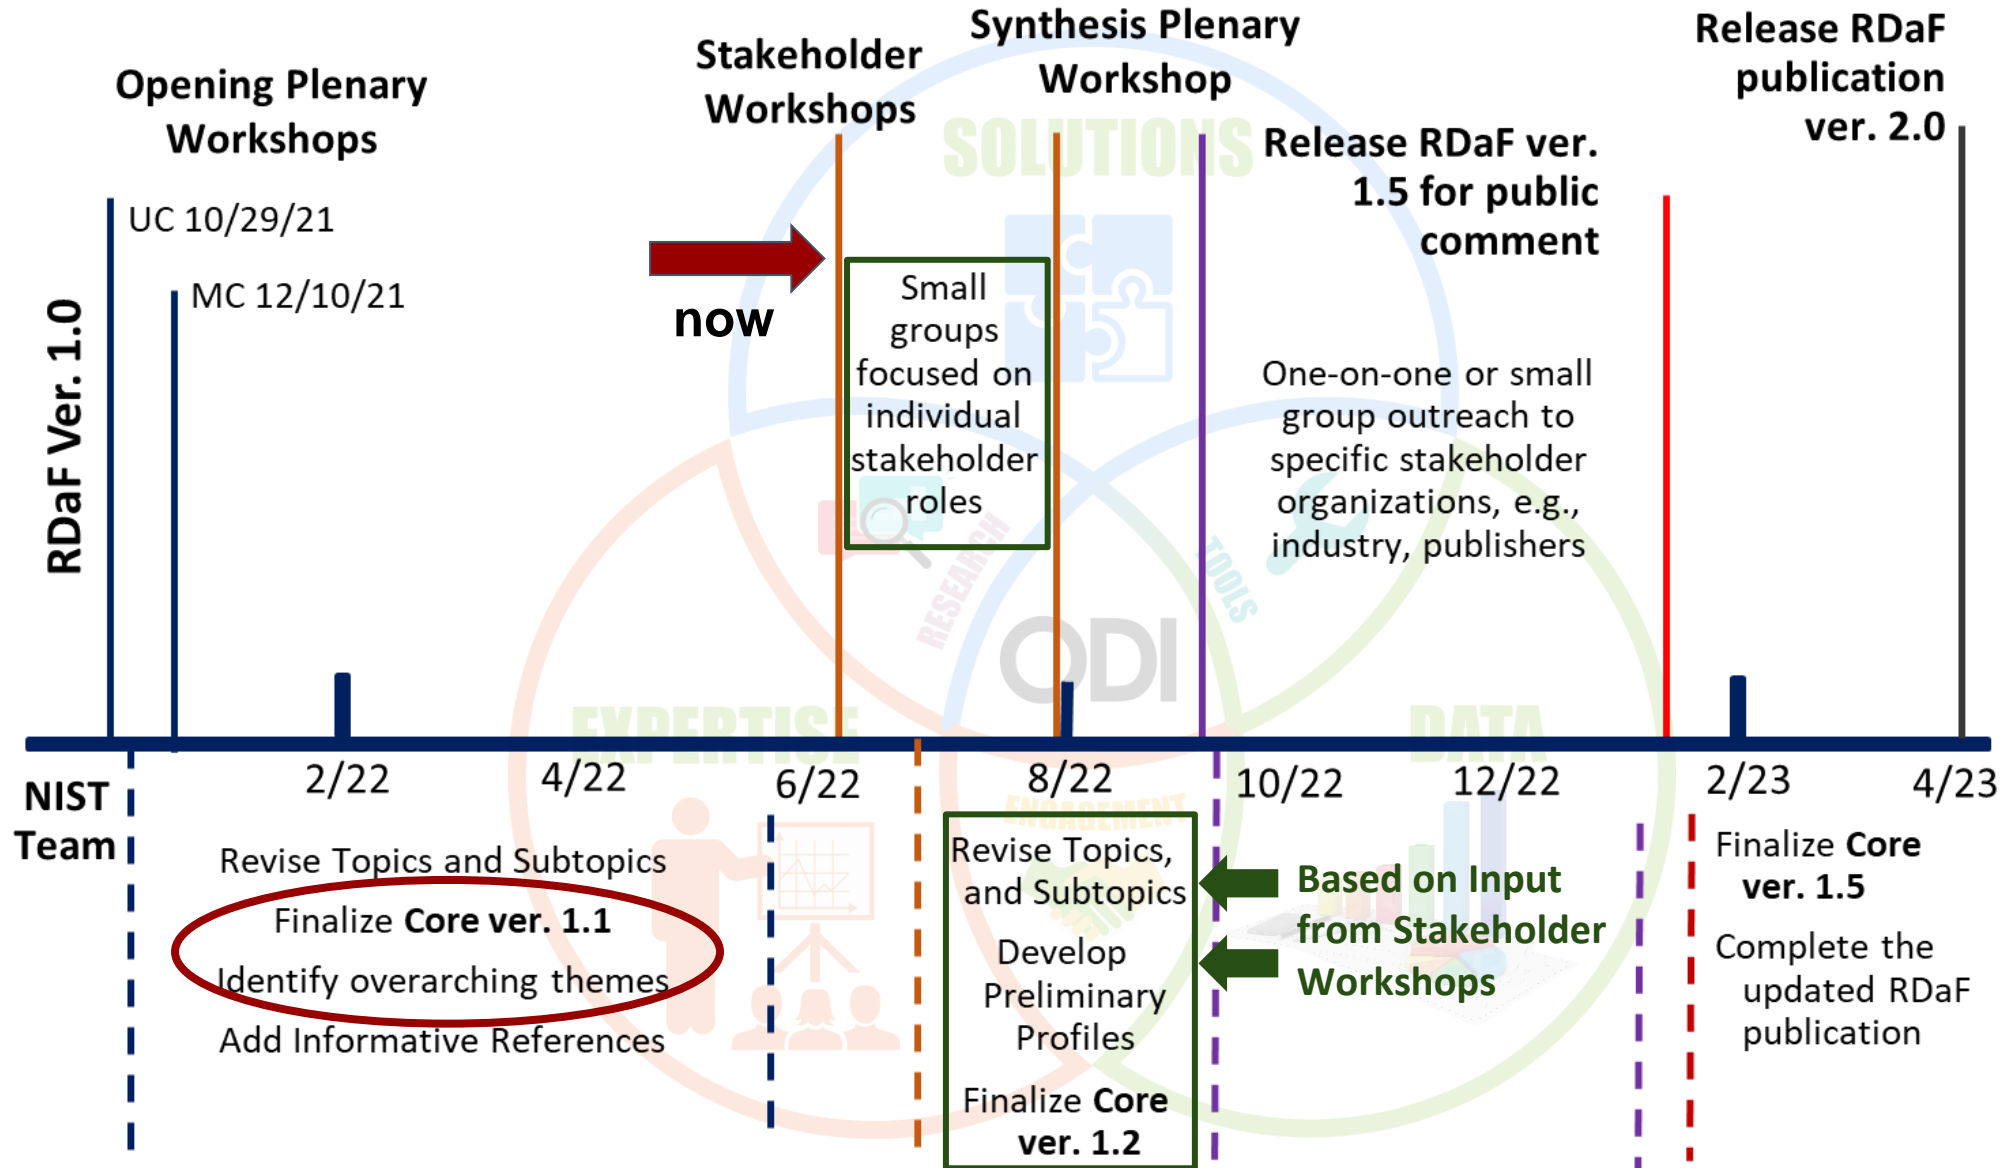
RDaF Ver. 1.0

Opening Plenary Workshops

UC 10/29/21

MC 12/10/21

Stakeholder Workshops

now

Small groups focused on individual stakeholder roles

Synthesis Plenary Workshop

SOLUTIONS

Release RDaF ver. 1.5 for public comment

One-on-one or small group outreach to specific stakeholder organizations, e.g., industry, publishers

Release RDaF publication ver. 2.0

RESEARCH

TOOLS

ODI

EXPERTISE

DATA

ENGAGEMENT

2/22

4/22

6/22

8/22

10/22

12/22

2/23

4/23

NIST Team

Revise Topics and Subtopics

Finalize **Core ver. 1.1**

Identify overarching themes

Add Informative References

Revise Topics, and Subtopics

Develop Preliminary Profiles

Finalize **Core ver. 1.2**

Based on Input from Stakeholder Workshops

Finalize **Core ver. 1.5**

Complete the updated RDaF publication